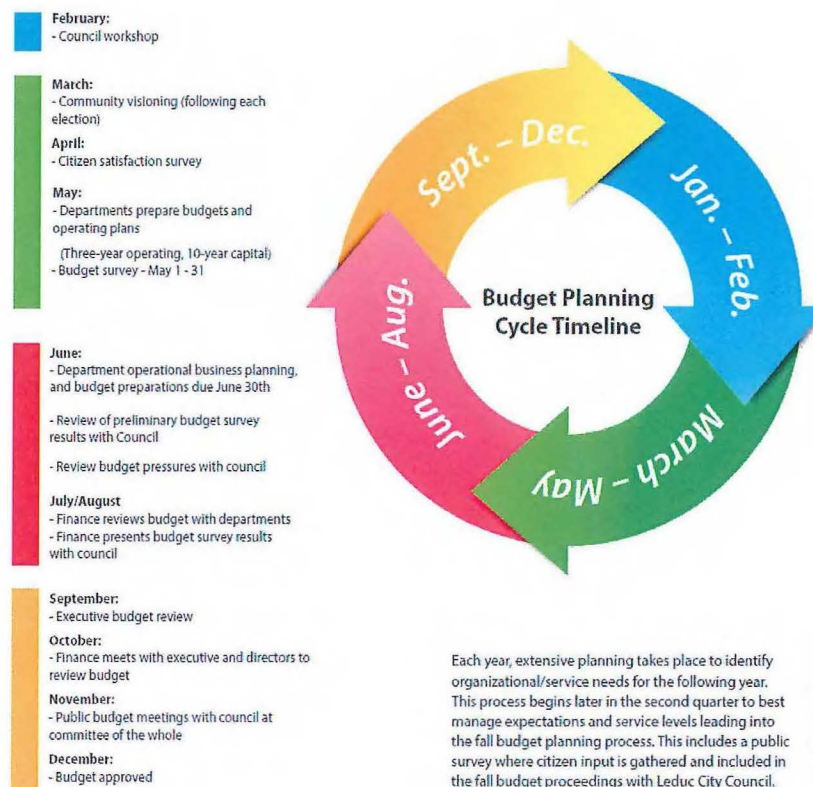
February:
- Council workshop

March:
- Community visioning (following each election)

April:
- Citizen satisfaction survey

May:
- Departments prepare budgets and operating plans
(Three-year operating, 10-year capital)
- Budget survey - May 1 - 31

June:
- Department operational business planning, and budget preparations due June 30th

- Review of preliminary budget survey results with Council

- Review budget pressures with council

July/August
- Finance reviews budget with departments
- Finance presents budget survey results with council

September:
- Executive budget review

October:
- Finance meets with executive and directors to review budget

November:
- Public budget meetings with council at committee of the whole

December:
- Budget approved

Sept. – Dec.

Jan. – Feb.

March – May

June – Aug.

Budget Planning Cycle Timeline

Each year, extensive planning takes place to identify organizational/service needs for the following year. This process begins later in the second quarter to best manage expectations and service levels leading into the fall budget planning process. This includes a public survey where citizen input is gathered and included in the fall budget proceedings with Leduc City Council.